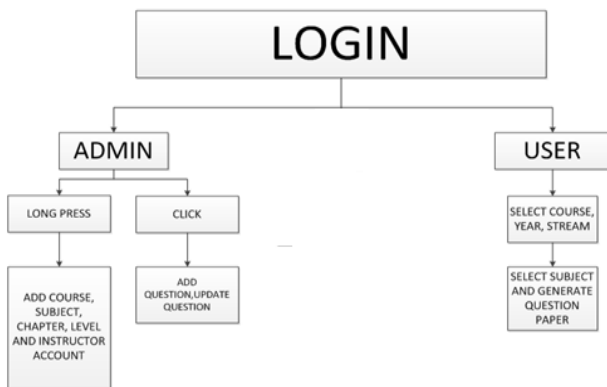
LOGIN

ADMIN

LONG PRESS

CLICK

ADD COURSE, SUBJECT, CHAPTER, LEVEL AND INSTRUCTOR ACCOUNT

ADD QUESTION,UPDATE QUESTION

USER

SELECT COURSE, YEAR, STREAM

SELECT SUBJECT AND GENERATE QUESTION PAPER